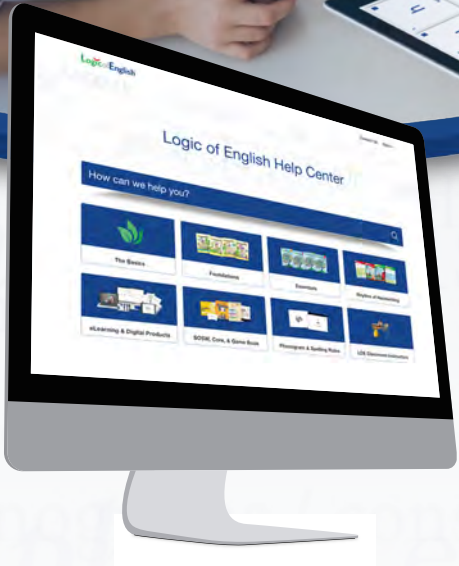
Logic of English

Contact Us   Sign in

Logic of English Help Center

How can we help you?

The Basics

Foundations

Essentials

Rhythm of Handwriting

eLearning & Digital Products

SOSW, Core, & Game Book

Phonogram & Spelling Rules

LOE Classroom Instruction